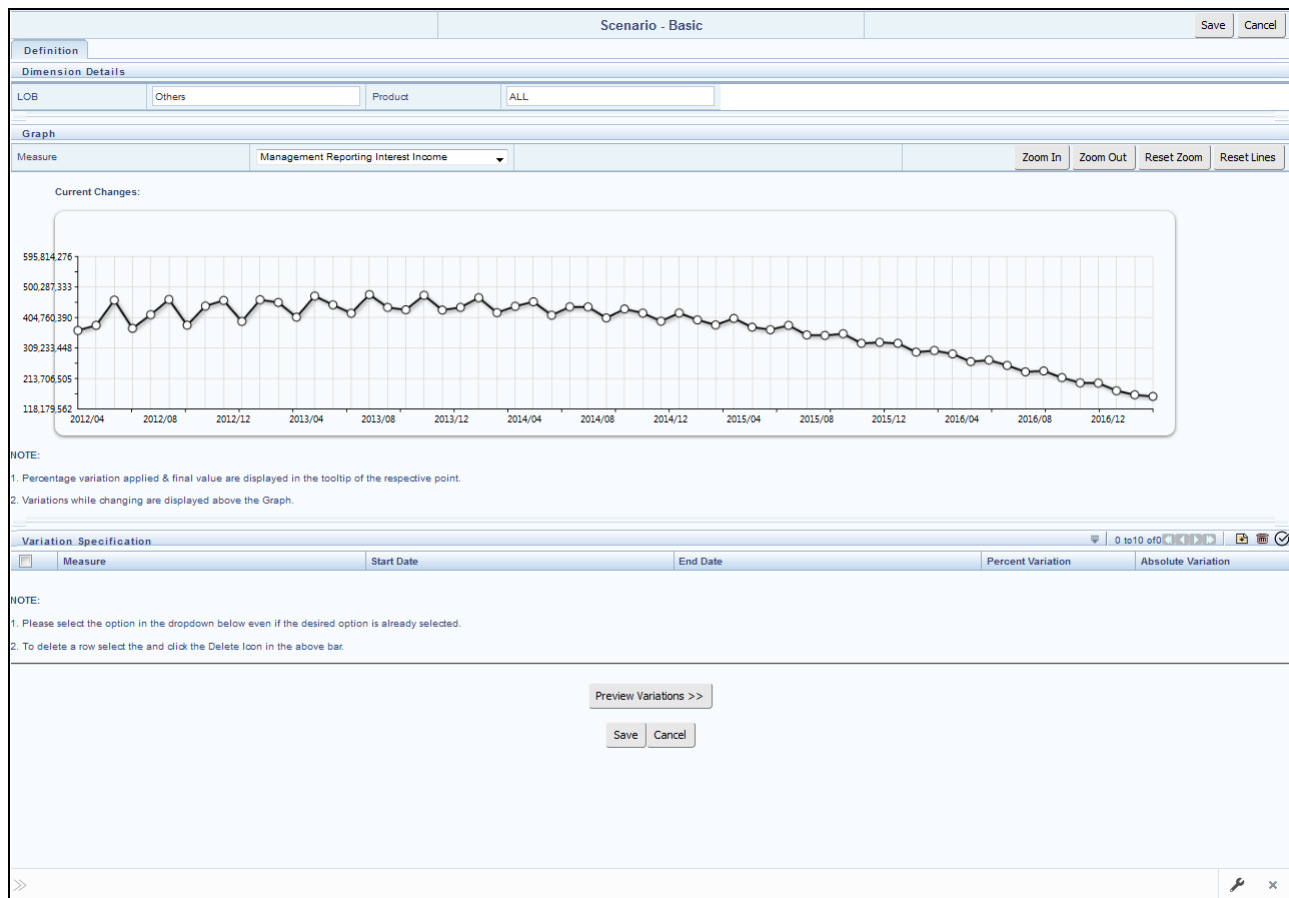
Scenario - Basic

Save Cancel

Definition

Dimension Details

LOB Others Product ALL

Graph

Measure Management Reporting Interest Income

Zoom In Zoom Out Reset Zoom Reset Lines

Current Changes:

595,814,276
500,287,333
404,760,390
309,233,448
213,706,505
118,179,562

2012/04 2012/08 2012/12 2013/04 2013/08 2013/12 2014/04 2014/08 2014/12 2015/04 2015/08 2015/12 2016/04 2016/08 2016/12

NOTE:

1. Percentage variation applied & final value are displayed in the tooltip of the respective point.

2. Variations while changing are displayed above the Graph.

Variation Specification

0 to10 of0

| | Measure | Start Date | End Date | Percent Variation | Absolute Variation |
|---|---|---|---|---|---|

NOTE:

1. Please select the option in the dropdown below even if the desired option is already selected.

2. To delete a row select the and click the Delete Icon in the above bar.

Preview Variations >>

Save Cancel